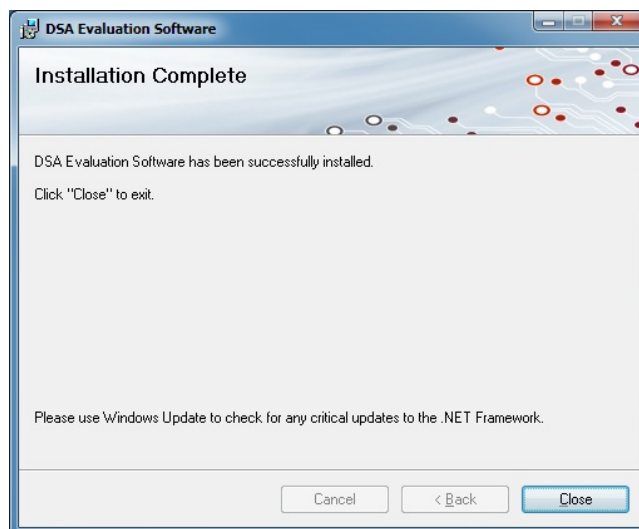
DSA Evaluation Software

Installation Complete

DSA Evaluation Software has been successfully installed.

Click "Close" to exit.

Please use Windows Update to check for any critical updates to the .NET Framework.

Cancel

< Back

Close